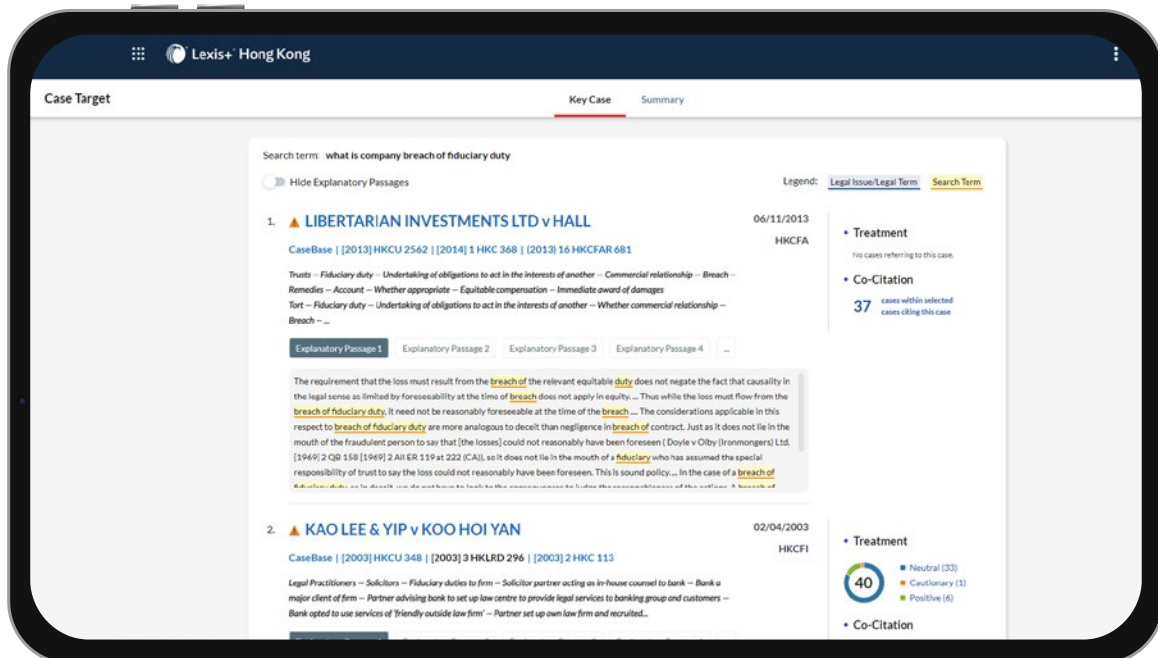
Lexis+ Hong Kong

Case Target

Key Case Summary

Search term: what is company breach of fiduciary duty

Hide Explanatory Passages

Legend: Legal Issue/Legal Term Search Term

1. LIBERTARIAN INVESTMENTS LTD v HALL

06/11/2013

HKCFA

CaseBase | [2013] HKCU 2562 | [2014] 1 HKC 368 | (2013) 16 HKCFAR 681

Trusts – Fiduciary duty – Undertaking of obligations to act in the interests of another – Commercial relationship – Breach – Remedies – Account – Whether appropriate – Equitable compensation – Immediate award of damages
Tort – Fiduciary duty – Undertaking of obligations to act in the interests of another – Whether commercial relationship – Breach – ...

• Treatment
No cases referring to this case.

• Co-Citation
37 cases within selected cases citing this case

Explanatory Passage 1 Explanatory Passage 2 Explanatory Passage 3 Explanatory Passage 4 ...

The requirement that the loss must result from the breach of the relevant equitable duty does not negate the fact that causality in the legal sense as limited by foreseeability at the time of breach does not apply in equity. ... Thus while the loss must flow from the breach of fiduciary duty, it need not be reasonably foreseeable at the time of the breach .... The considerations applicable in this respect to breach of fiduciary duty are more analogous to deceit than negligence in breach of contract. Just as it does not lie in the mouth of the fraudulent person to say that [the losses] could not reasonably have been foreseen ( Doyle v Olby (Ironmongers) Ltd. [1969] 2 QB 158 [1969] 2 All ER 119 at 222 (CA)), so it does not lie in the mouth of a fiduciary who has assumed the special responsibility of trust to say the loss could not reasonably have been foreseen. This is sound policy. ... In the case of a breach of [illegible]

2. KAO LEE & YIP v KOO HOI YAN

02/04/2003

HKCFI

CaseBase | [2003] HKCU 348 | [2003] 3 HKLRD 296 | [2003] 2 HKC 113

Legal Practitioners – Solicitors – Fiduciary duties to firm – Solicitor partner acting as in-house counsel to bank – Bank a major client of firm – Partner advising bank to set up law centre to provide legal services to banking group and customers – Bank opted to use services of 'friendly outside law firm' – Partner set up own law firm and recruited...

• Treatment
40
Neutral (33)
Cautionary (1)
Positive (6)

• Co-Citation